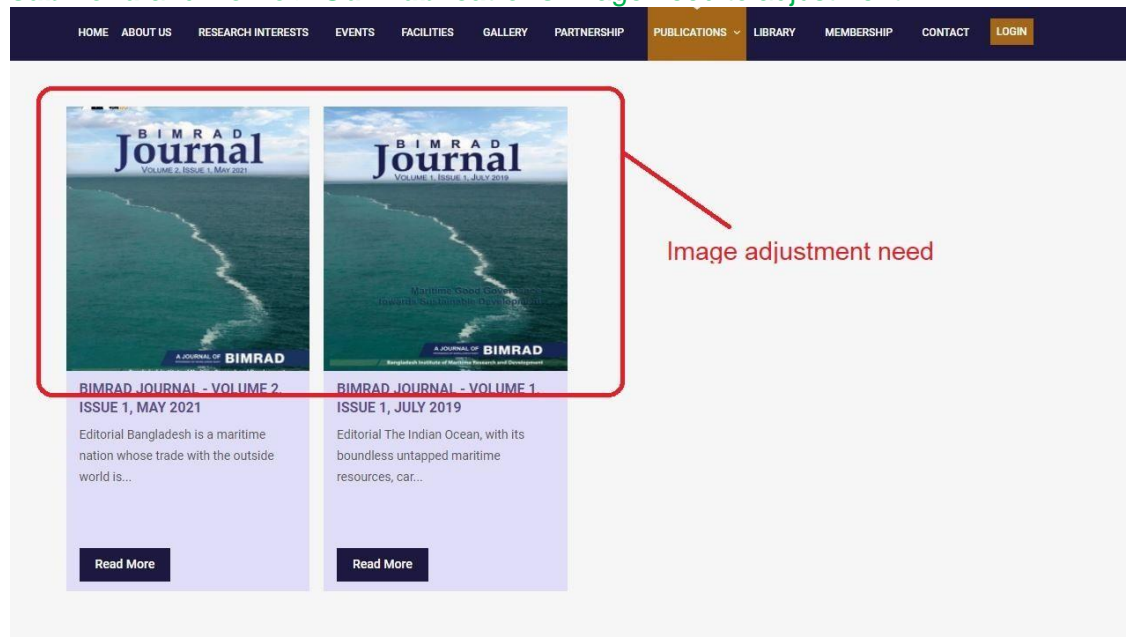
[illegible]

HOME ABOUT US RESEARCH INTERESTS EVENTS FACILITIES GALLERY PARTNERSHIP PUBLICATIONS LIBRARY MEMBERSHIP CONTACT LOGIN

BIMRAD Journal
VOLUME 2, ISSUE 1, MAY 2021
A JOURNAL OF BIMRAD

BIMRAD Journal
VOLUME 1, ISSUE 1, JULY 2019
Maritime Good Governance Towards Sustainable Development
A JOURNAL OF BIMRAD
Bangladesh Institute of Maritime Research and Development

Image adjustment need

BIMRAD JOURNAL - VOLUME 2, ISSUE 1, MAY 2021

Editorial Bangladesh is a maritime nation whose trade with the outside world is...

Read More

BIMRAD JOURNAL - VOLUME 1, ISSUE 1, JULY 2019

Editorial The Indian Ocean, with its boundless untapped maritime resources, car...

Read More